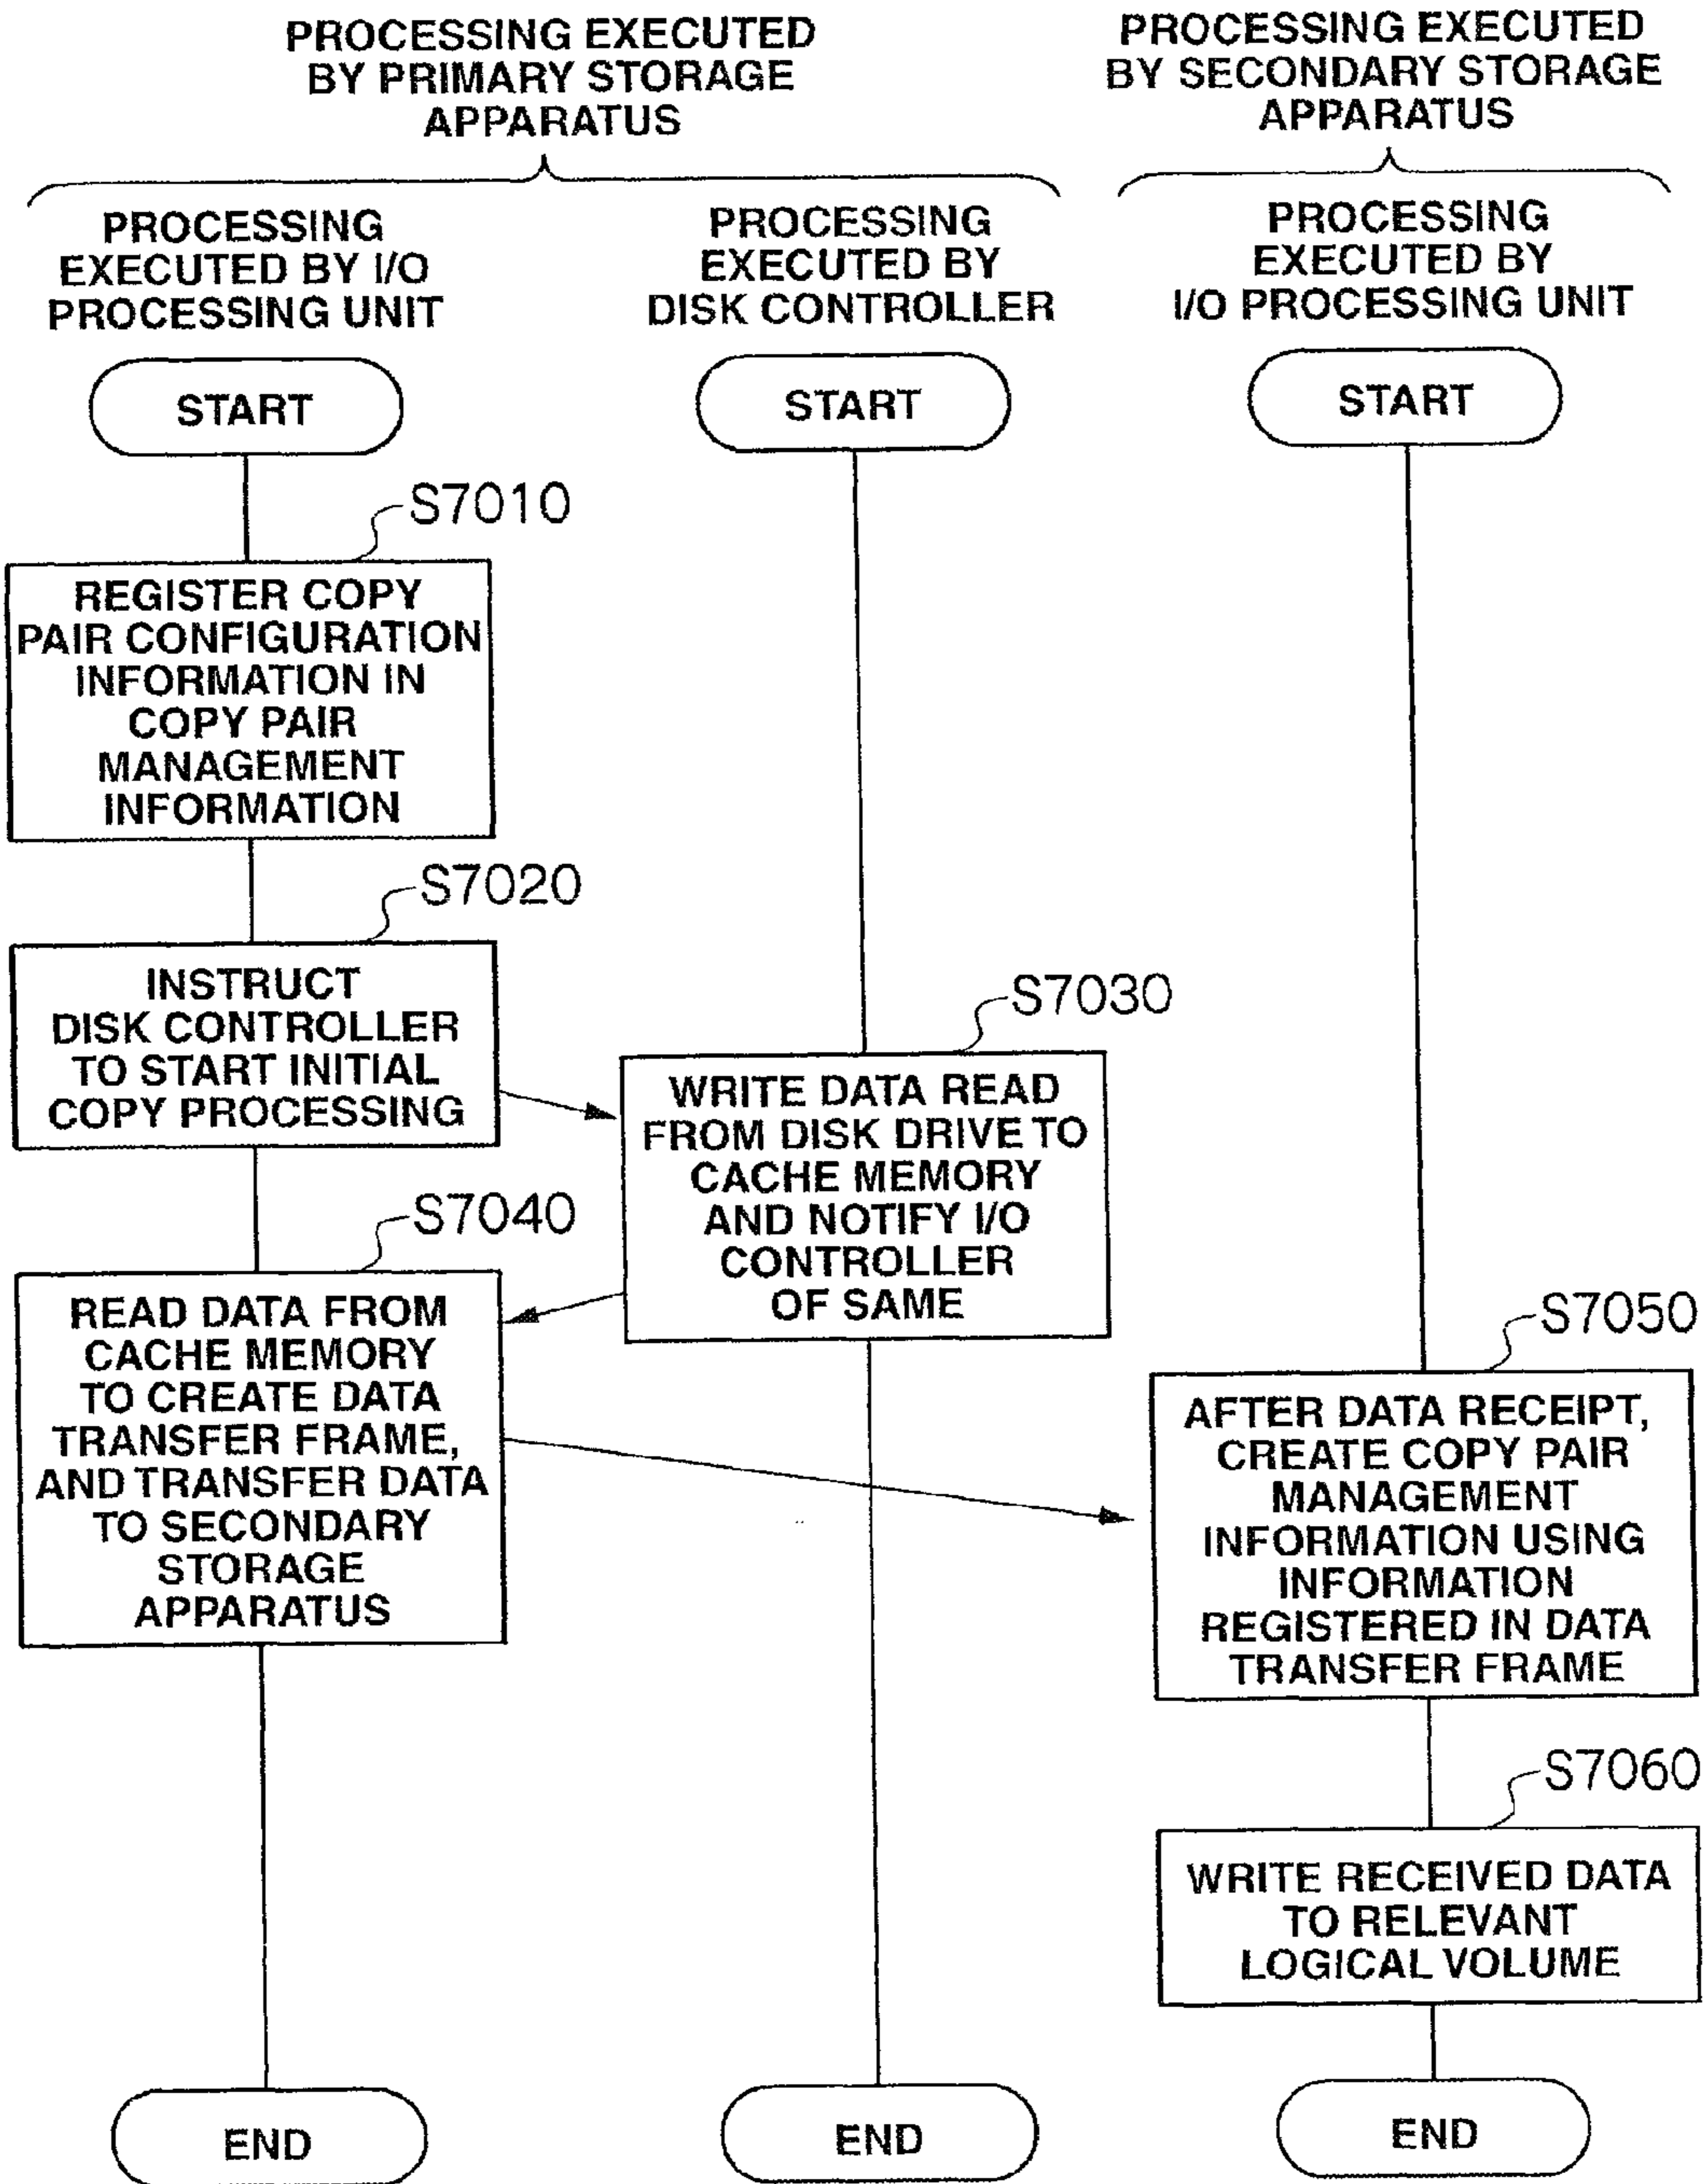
PROCESSING EXECUTED BY PRIMARY STORAGE APPARATUS

PROCESSING EXECUTED BY SECONDARY STORAGE APPARATUS

PROCESSING EXECUTED BY I/O PROCESSING UNIT

PROCESSING EXECUTED BY DISK CONTROLLER

PROCESSING EXECUTED BY I/O PROCESSING UNIT

START

START

START

S7010

REGISTER COPY PAIR CONFIGURATION INFORMATION IN COPY PAIR MANAGEMENT INFORMATION

S7020

INSTRUCT DISK CONTROLLER TO START INITIAL COPY PROCESSING

S7030

WRITE DATA READ FROM DISK DRIVE TO CACHE MEMORY AND NOTIFY I/O CONTROLLER OF SAME

S7040

READ DATA FROM CACHE MEMORY TO CREATE DATA TRANSFER FRAME, AND TRANSFER DATA TO SECONDARY STORAGE APPARATUS

S7050

AFTER DATA RECEIPT, CREATE COPY PAIR MANAGEMENT INFORMATION USING INFORMATION REGISTERED IN DATA TRANSFER FRAME

S7060

WRITE RECEIVED DATA TO RELEVANT LOGICAL VOLUME

END

END

END